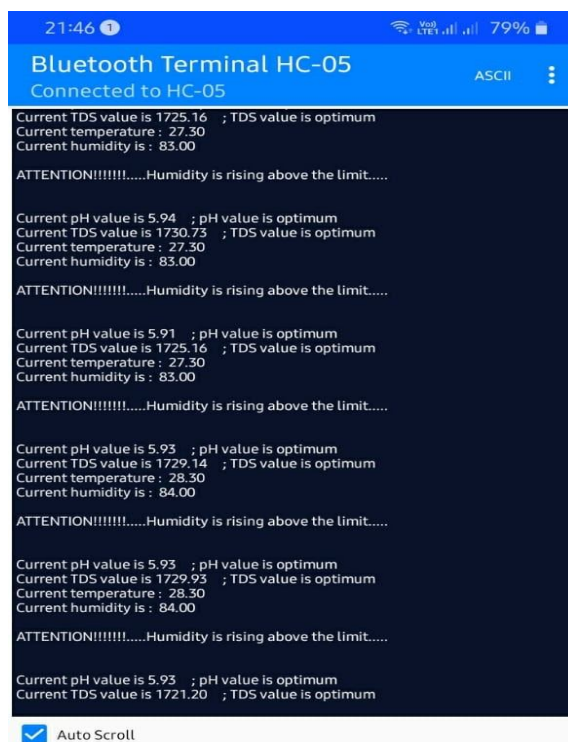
21:46 1
Vo) LTE1 79%

Bluetooth Terminal HC-05
Connected to HC-05
ASCII

Current TDS value is 1725.16 ; TDS value is optimum
Current temperature : 27.30
Current humidity is : 83.00

ATTENTION!!!!!!!.....Humidity is rising above the limit.....

Current pH value is 5.94 ; pH value is optimum
Current TDS value is 1730.73 ; TDS value is optimum
Current temperature : 27.30
Current humidity is : 83.00

ATTENTION!!!!!!!.....Humidity is rising above the limit.....

Current pH value is 5.91 ; pH value is optimum
Current TDS value is 1725.16 ; TDS value is optimum
Current temperature : 27.30
Current humidity is : 83.00

ATTENTION!!!!!!!.....Humidity is rising above the limit.....

Current pH value is 5.93 ; pH value is optimum
Current TDS value is 1729.14 ; TDS value is optimum
Current temperature : 28.30
Current humidity is : 84.00

ATTENTION!!!!!!!.....Humidity is rising above the limit.....

Current pH value is 5.93 ; pH value is optimum
Current TDS value is 1729.93 ; TDS value is optimum
Current temperature : 28.30
Current humidity is : 84.00

ATTENTION!!!!!!!.....Humidity is rising above the limit.....

Current pH value is 5.93 ; pH value is optimum
Current TDS value is 1721.20 ; TDS value is optimum

Auto Scroll